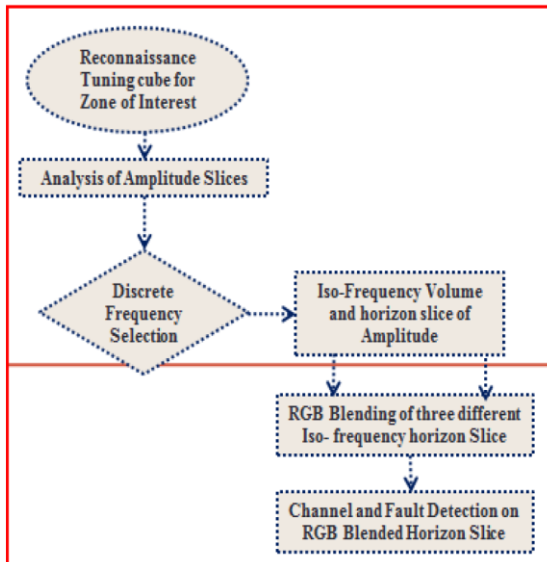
Reconnaissance Tuning cube for Zone of Interest

Analysis of Amplitude Slices

Discrete Frequency Selection

Iso-Frequency Volume and horizon slice of Amplitude

RGB Blending of three different Iso- frequency horizon Slice

Channel and Fault Detection on RGB Blended Horizon Slice